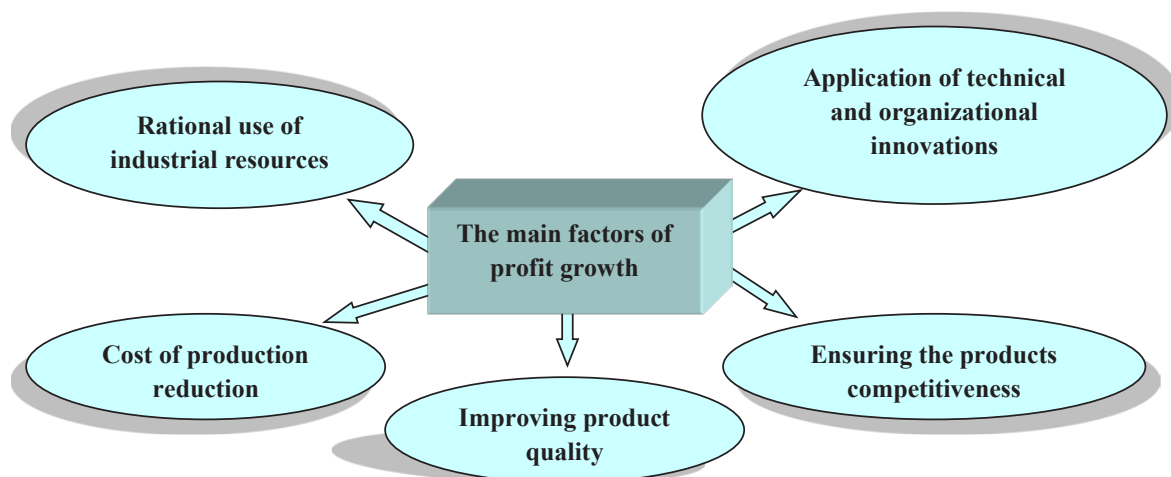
Application of technical and organizational innovations

Rational use of industrial resources

The main factors of profit growth

Cost of production reduction

Ensuring the products competitiveness

Improving product quality